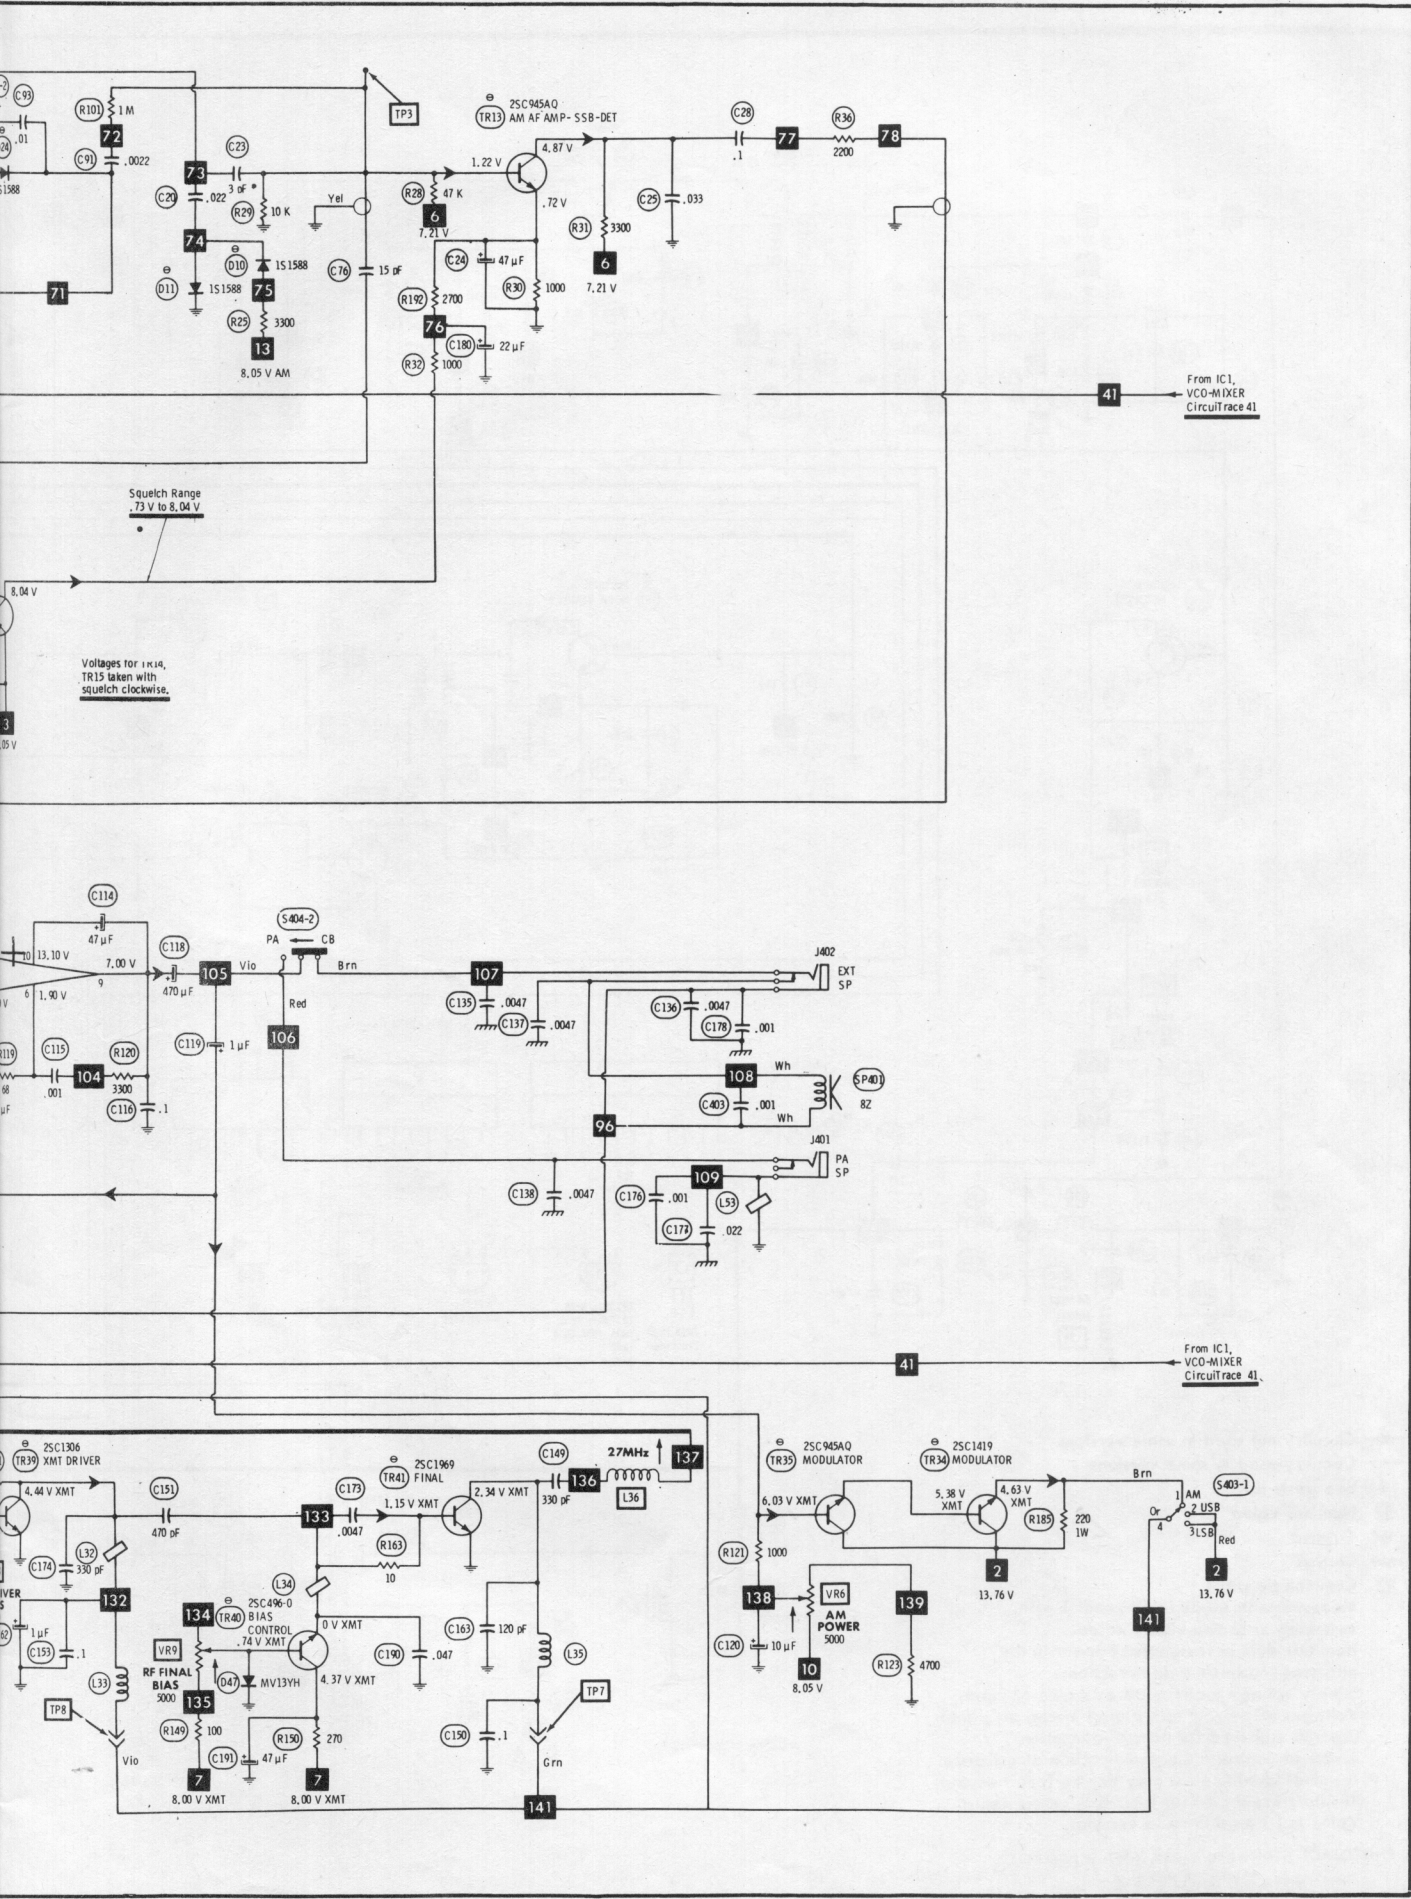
C93
R101 1M
.01
72
C91 .0022
1S1588
TP3
C23
73
3 pF
C20 .022
R29 10 K
74
D10
1S1588
D11
1S1588
75
R25 3300
13
8.05 V AM
71
2SC945AQ
TR13 AM AF AMP-SSB-DET
1.22 V
4.87 V
.72 V
R28 47 K
6
7.21 V
Yel
C76 15 pF
C24 47 µF
R30 1000
R192 2700
76
C180 22 µF
R32 1000
R31 3300
6
7.21 V
C28
.1
77
R36
2200
78
C25 .033
41
From IC1, VCO-MIXER CircuiTrace 41
Squelch Range .73 V to 8.04 V
8.04 V
Voltages for TR14, TR15 taken with squelch clockwise.
3
.05 V
C114
47 µF
10
13.10 V
7.00 V
9
6
1.90 V
C118
470 µF
105
Vio
S404-2
PA
CB
Brn
Red
106
107
C135 .0047
C137 .0047
J402
EXT SP
C136 .0047
C178 .001
C119 1 µF
C115
104
R120
3300
.001
C116 .1
R119
68
µF
108
Wh
C403 .001
Wh
SP401
8Z
96
J401
PA SP
C138 .0047
109
C176 .001
C177 .022
L53
41
From IC1, VCO-MIXER CircuiTrace 41
2SC1306
TR39 XMT DRIVER
4.44 V XMT
C151
470 pF
C174
L32 330 pF
132
IVER
S
1 µF
C153 .1
L33
TP8
Vio
2SC1969
TR41 FINAL
C173
.0047
133
1.15 V XMT
R163
10
2.34 V XMT
C149
330 pF
136
27MHz
L36
137
L34
134
TR40
2SC496-0
BIAS CONTROL
.74 V XMT
0 V XMT
4.37 V XMT
C190 .047
VR9
RF FINAL BIAS
5000
D47
MV13YH
135
R149 100
C191 47 µF
R150 270
7
8.00 V XMT
7
8.00 V XMT
C163 120 pF
L35
TP7
C150 .1
Grn
141
2SC945AQ
TR35 MODULATOR
6.03 V XMT
R121 1000
138
VR6
AM POWER
5000
C120 10 µF
10
8.05 V
139
R123 4700
2SC1419
TR34 MODULATOR
5.38 V XMT
4.63 V XMT
R185
220 1W
2
13.76 V
Brn
S403-1
1 AM
2 USB
3 LSB
Or
4
Red
2
13.76 V
141